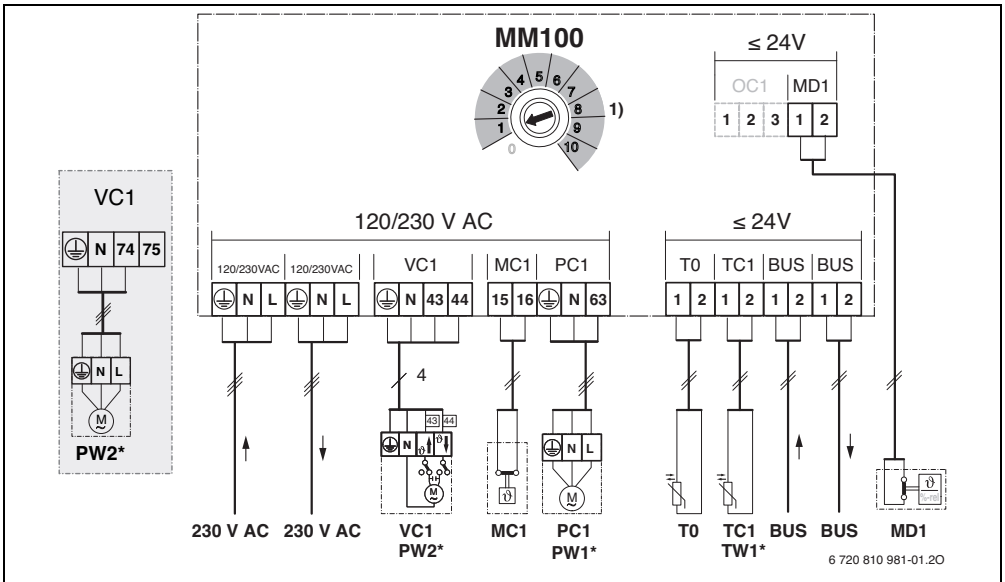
MM100

1 2 3 4 5 6 7 8 9 10 0

1)

≤ 24V

OC1 MD1

1 2 3 1 2

VC1

N 74 75

N L

M

PW2*

120/230 V AC

120/230VAC 120/230VAC VC1 MC1 PC1

N L N L N 43 44 15 16 N 63

≤ 24V

T0 TC1 BUS BUS

1 2 1 2 1 2 1 2

4

43 44

N

N L

M

M

230 V AC 230 V AC VC1 PW2* MC1 PC1 PW1* T0 TC1 TW1* BUS BUS MD1

6 720 810 981-01.2O